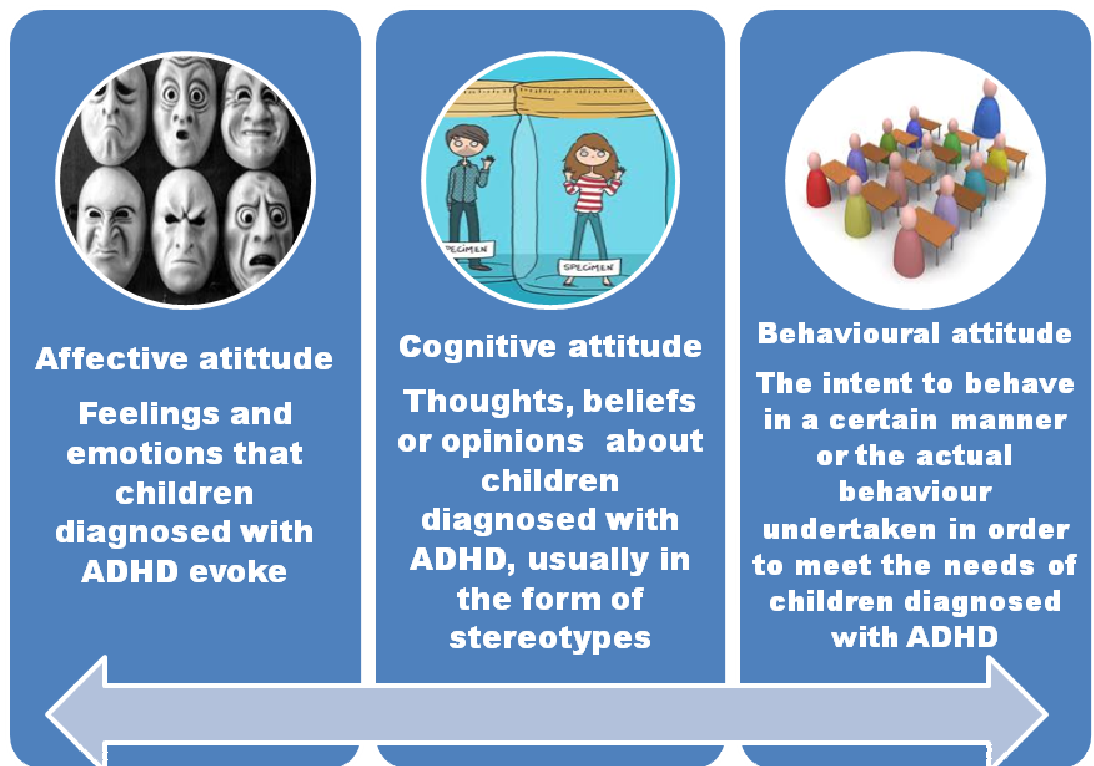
SPECIMEN

SPECIMEN

Affective atittude

Feelings and emotions that children diagnosed with ADHD evoke

Cognitive attitude

Thoughts, beliefs or opinions about children diagnosed with ADHD, usually in the form of stereotypes

Behavioural attitude

The intent to behave in a certain manner or the actual behaviour undertaken in order to meet the needs of children diagnosed with ADHD